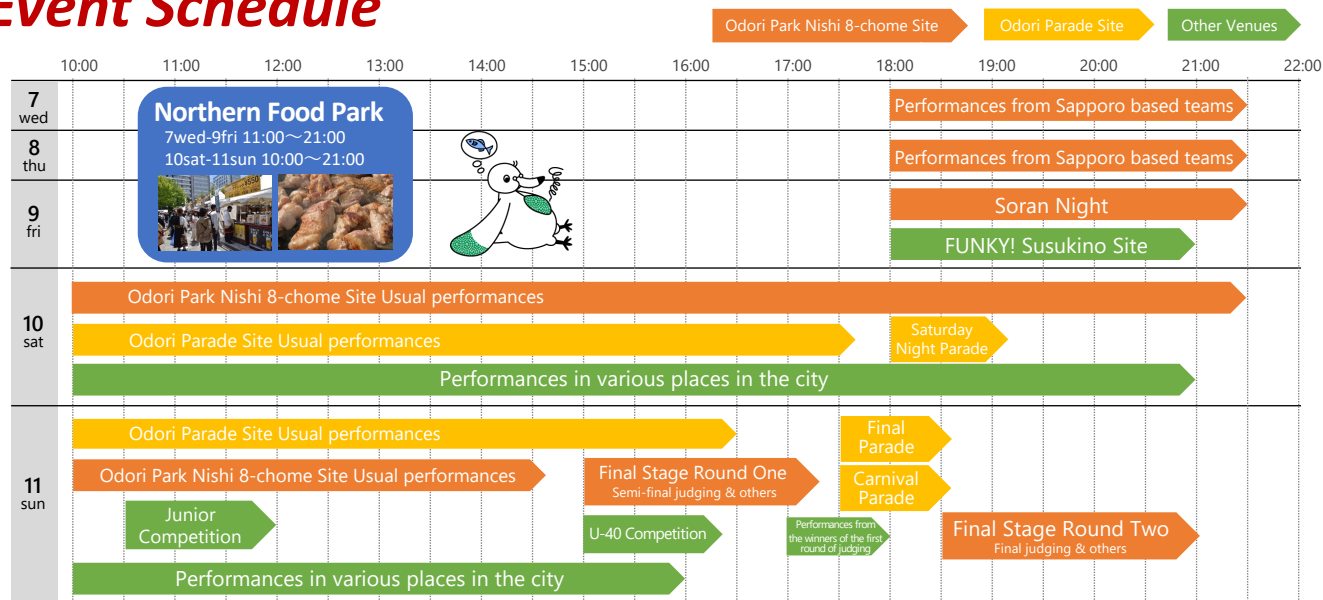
Event Schedule

Odori Park Nishi 8-chome Site
Odori Parade Site
Other Venues

10:00 11:00 12:00 13:00 14:00 15:00 16:00 17:00 18:00 19:00 20:00 21:00 22:00

7 wed
Northern Food Park
7wed-9fri 11:00～21:00
10sat-11sun 10:00～21:00
Performances from Sapporo based teams

8 thu
Performances from Sapporo based teams

9 fri
Soran Night
FUNKY! Susukino Site

10 sat
Odori Park Nishi 8-chome Site Usual performances
Odori Parade Site Usual performances
Saturday Night Parade
Performances in various places in the city

11 sun
Odori Parade Site Usual performances
Final Parade
Odori Park Nishi 8-chome Site Usual performances
Final Stage Round One
Semi-final judging & others
Carnival Parade
Junior Competition
U-40 Competition
Performances from the winners of the first round of judging
Final Stage Round Two
Final judging & others
Performances in various places in the city